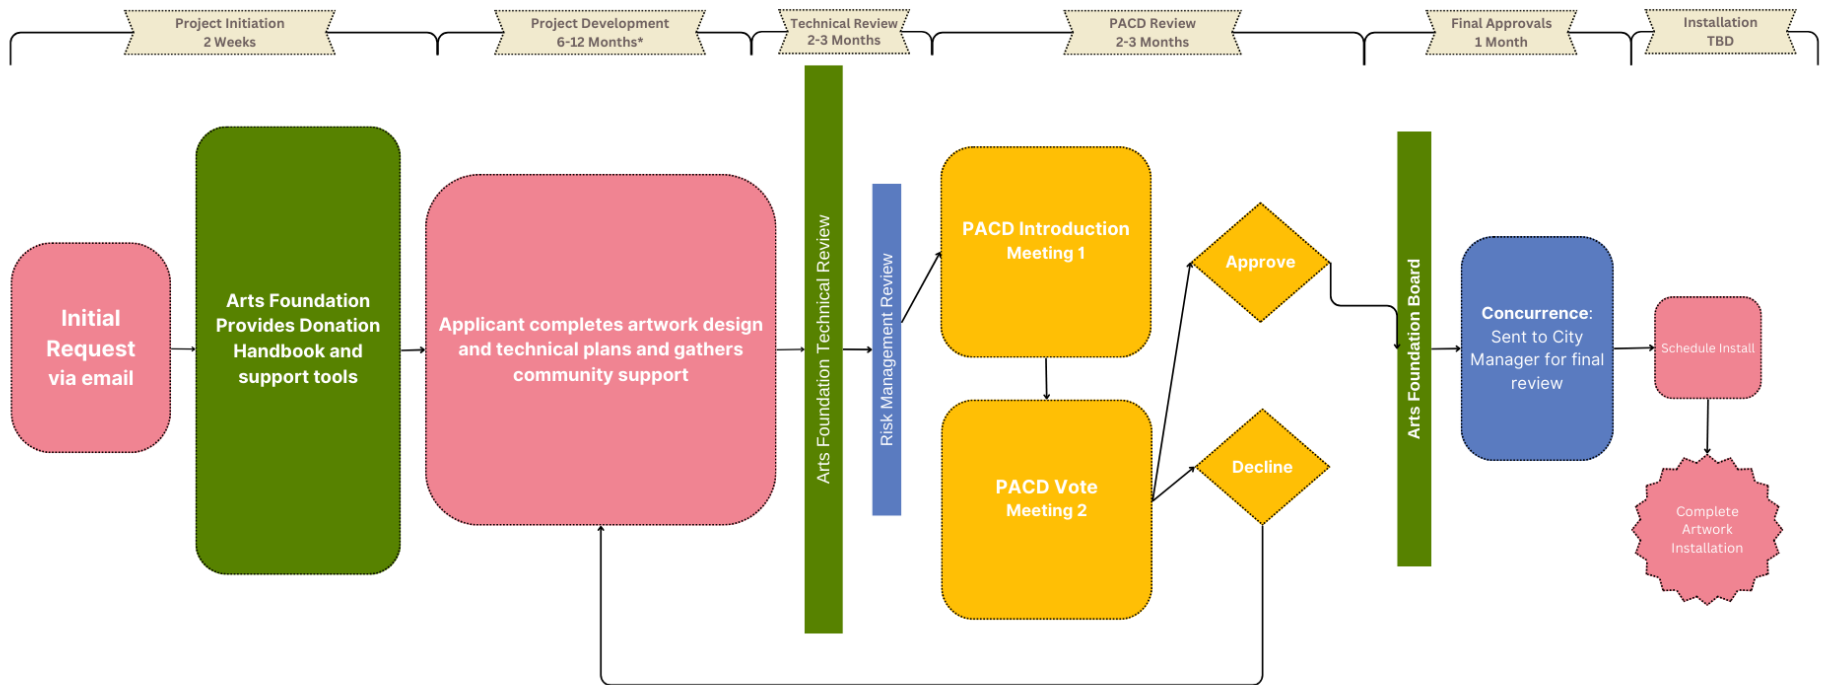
Project Initiation
2 Weeks

Project Development
6-12 Months*

Technical Review
2-3 Months

PACD Review
2-3 Months

Final Approvals
1 Month

Installation
TBD

Initial Request via email

Arts Foundation Provides Donation Handbook and support tools

Applicant completes artwork design and technical plans and gathers community support

Arts Foundation Technical Review

Risk Management Review

PACD Introduction
Meeting 1

PACD Vote
Meeting 2

Approve

Decline

Arts Foundation Board

Concurrence: Sent to City Manager for final review

Schedule Install

Complete Artwork Installation